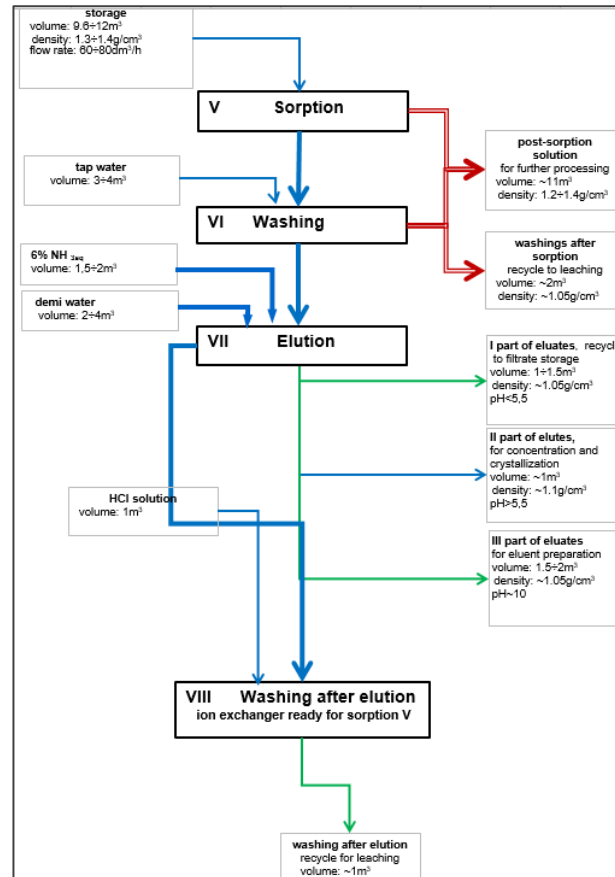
storage
volume: 9.6÷12m$^3$
density: 1.3÷1.4g/cm$^3$
flow rate: 60÷80dm$^3$/h

V Sorption

post-sorption solution
for further processing
volume: ~11m$^3$
density: 1.2÷1.4g/cm$^3$

tap water
volume: 3÷4m$^3$

VI Washing

washings after sorption
recycle to leaching
volume: ~2m$^3$
density: ~1.05g/cm$^3$

6% NH $_{3aq}$
volume: 1,5÷2m$^3$

demi water
volume: 2÷4m$^3$

VII Elution

I part of eluates, recycl
to filtrate storage
volume: 1÷1.5m$^3$
density: ~1.05g/cm$^3$
pH<5,5

II part of elutes,
for concentration and crystallization
volume: ~1m$^3$
density: ~1.1g/cm$^3$
pH>5,5

HCl solution
volume: 1m$^3$

III part of eluates
for eluent preparation
volume: 1.5÷2m$^3$
density: ~1.05g/cm$^3$
pH~10

VIII Washing after elution
ion exchanger ready for sorption V

washing after elution
recycle for leaching
volume: ~1m$^3$